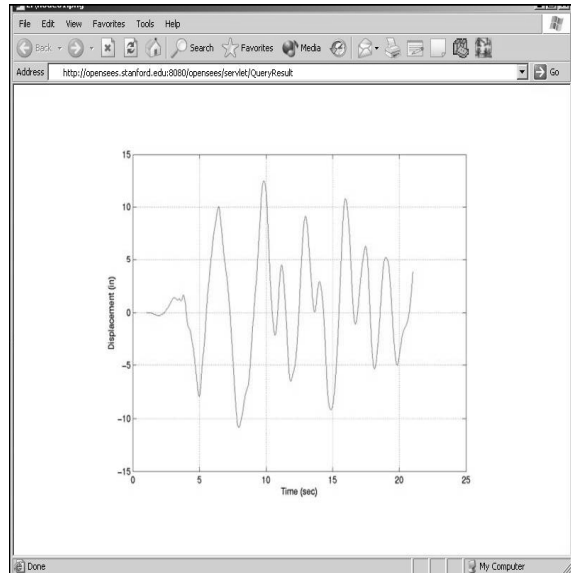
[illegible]

File Edit View Favorites Tools Help

Back Search Favorites Media

Address http://opensees.stanford.edu:8080/opensees/servlet/QueryResult Go

15
10
5
0
−5
−10
−15
Displacement (in)
0 5 10 15 20 25
Time (sec)

Done My Computer